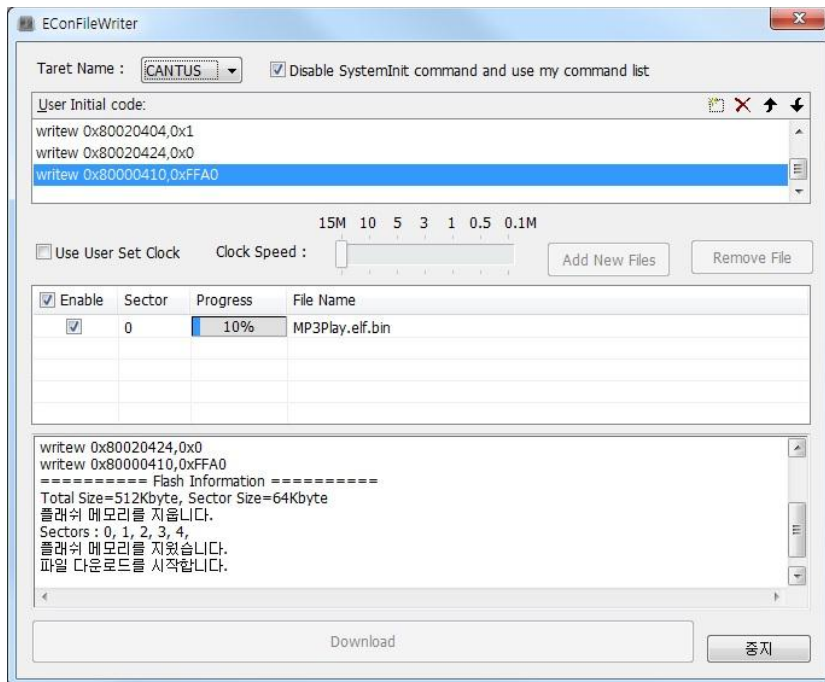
EConFileWriter

Taret Name : CANTUS

Disable SystemInit command and use my command list

User Initial code:

writew 0x80020404,0x1
writew 0x80020424,0x0
writew 0x80000410,0xFFA0

15M 10 5 3 1 0.5 0.1M

Use User Set Clock

Clock Speed :

Add New Files

Remove File

| Enable | Sector | Progress | File Name |
|---|---|---|---|
| | 0 | 10% | MP3Play.elf.bin |

writew 0x80020424,0x0
writew 0x80000410,0xFFA0
========== Flash Information ==========
Total Size=512Kbyte, Sector Size=64Kbyte
플래쉬 메모리를 지웁니다.
Sectors : 0, 1, 2, 3, 4,
플래쉬 메모리를 지웠습니다.
파일 다운로드를 시작합니다.

Download

중지